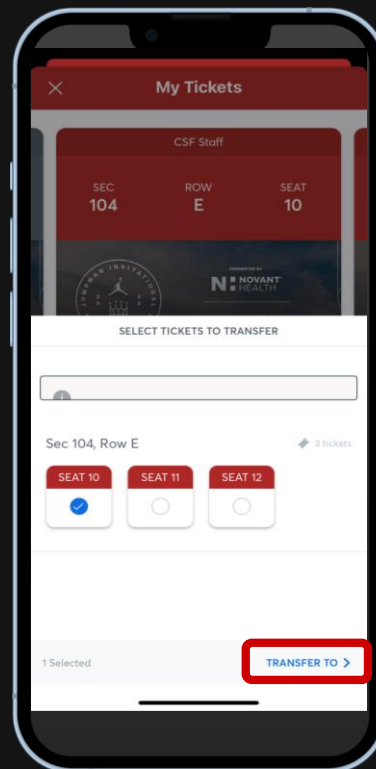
My Tickets

CSF Staff

SEC
104

ROW
E

SEAT
10

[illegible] INVITATIONAL

PRESENTED BY
N NOVANT HEALTH

SELECT TICKETS TO TRANSFER

Sec 104, Row E

3 tickets

SEAT 10

SEAT 11

SEAT 12

1 Selected

TRANSFER TO >